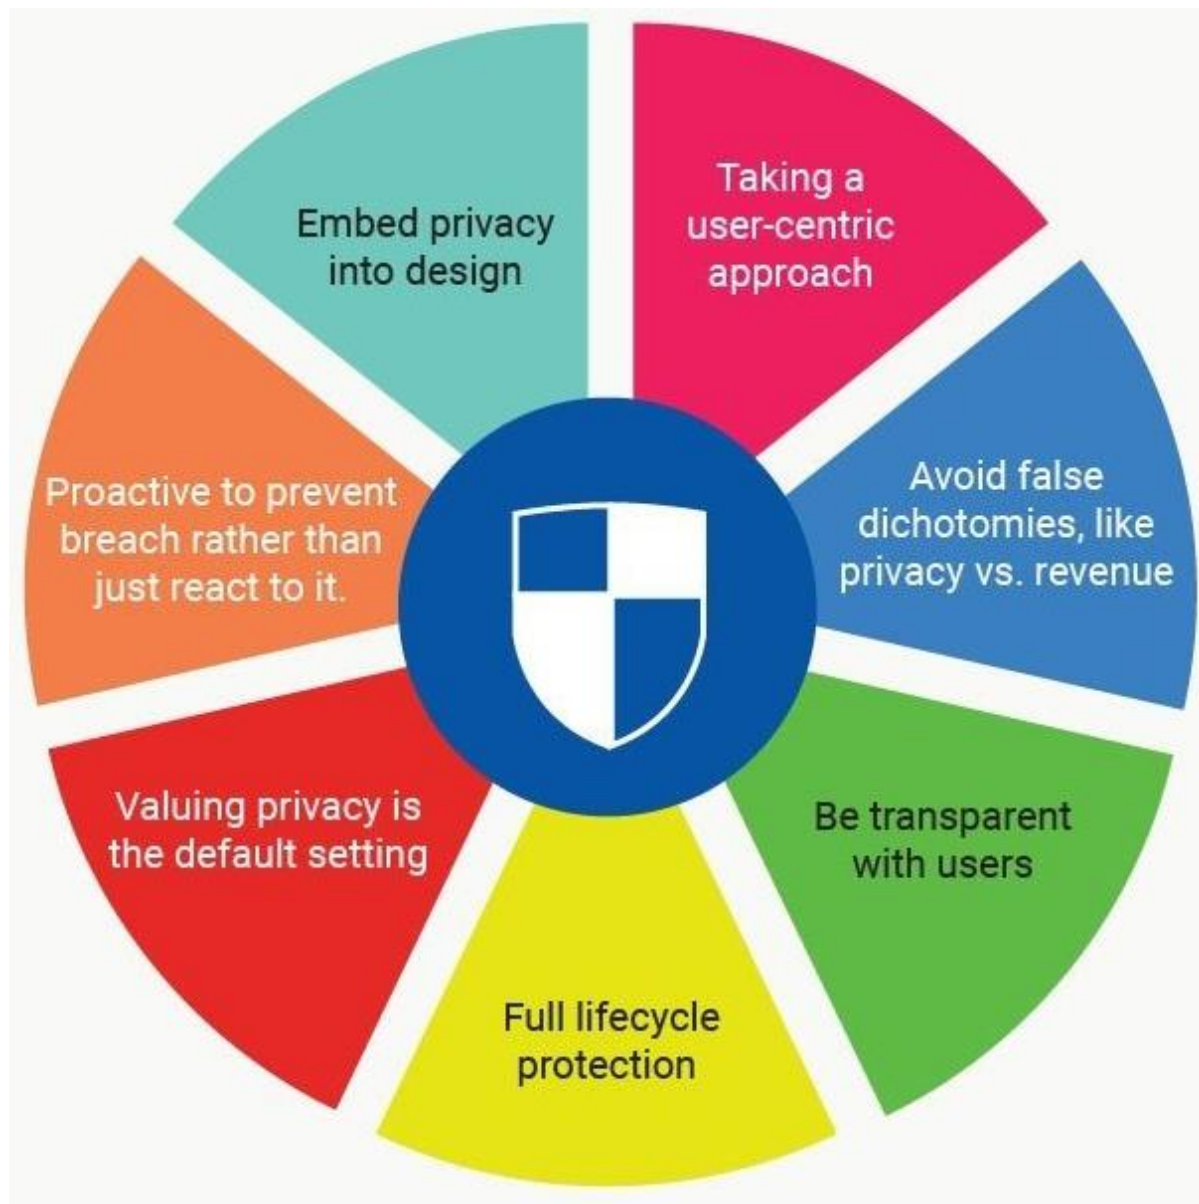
Embed privacy into design

Taking a user-centric approach

Avoid false dichotomies, like privacy vs. revenue

Be transparent with users

Full lifecycle protection

Valuing privacy is the default setting

Proactive to prevent breach rather than just react to it.